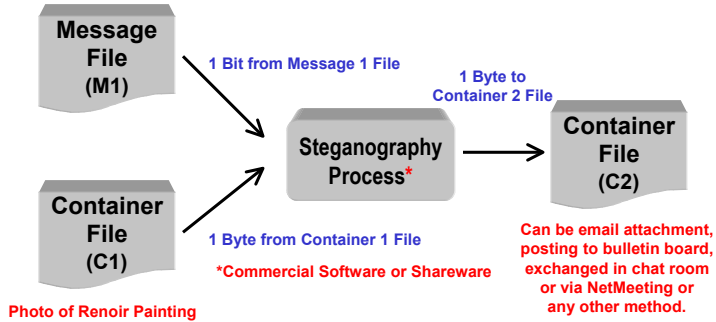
Message File (M1)

1 Bit from Message 1 File

1 Byte to Container 2 File

Steganography Process*

Container File (C2)

Container File (C1)

1 Byte from Container 1 File

*Commercial Software or Shareware

Can be email attachment, posting to bulletin board, exchanged in chat room or via NetMeeting or any other method.

Photo of Renoir Painting